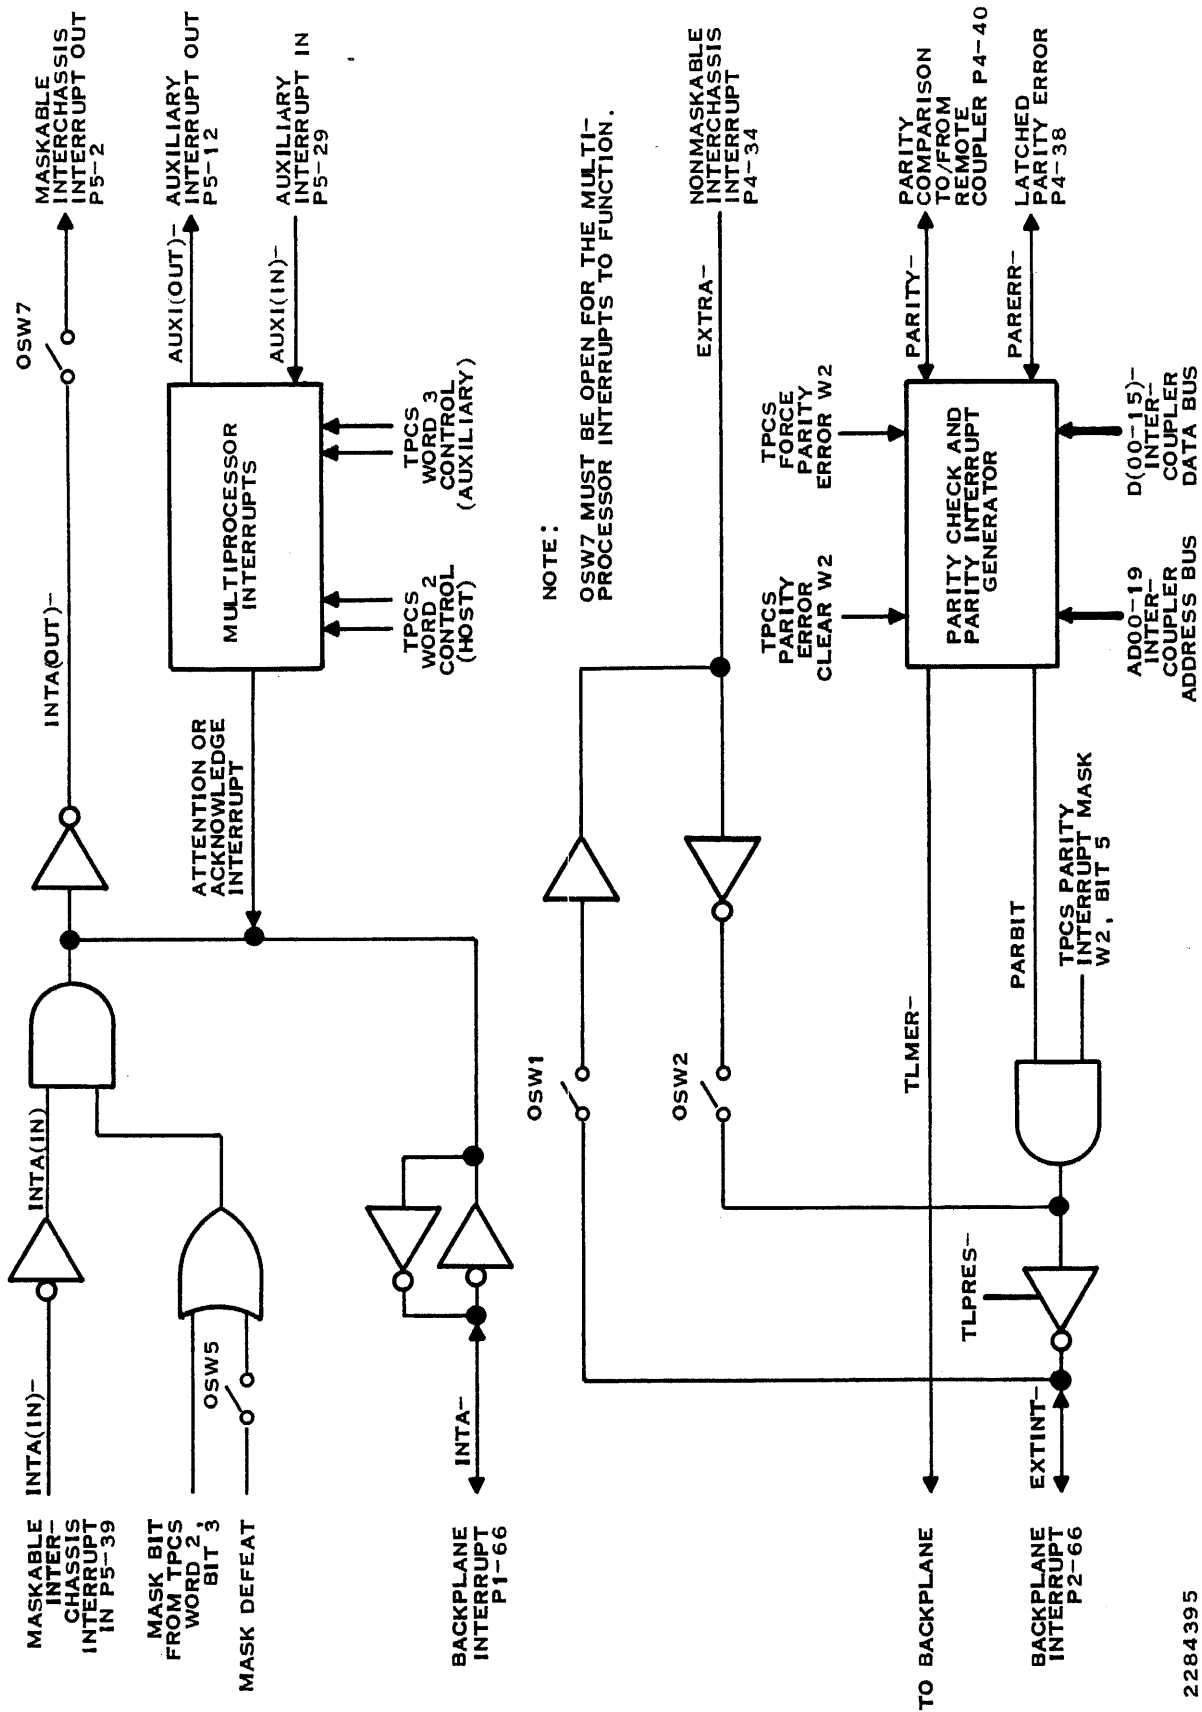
MASKABLE INTER-CHASSIS INTERRUPT IN P5-39

INTA(IN)-

INTA(IN)

MASK BIT FROM TPCS WORD 2, BIT 3

OSW5

MASK DEFEAT

BACKPLANE INTERRUPT P1-66

INTA-

ATTENTION OR ACKNOWLEDGE INTERRUPT

INTA(OUT)-

OSW7

MASKABLE INTERCHASSIS INTERRUPT OUT P5-2

MULTIPROCESSOR INTERRUPTS

TPCS WORD 2 CONTROL (HOST)

TPCS WORD 3 CONTROL (AUXILIARY)

AUXI(OUT)-

AUXILIARY INTERRUPT OUT P5-12

AUXI(IN)-

AUXILIARY INTERRUPT IN P5-29

NOTE:

OSW7 MUST BE OPEN FOR THE MULTIPROCESSOR INTERRUPTS TO FUNCTION.

OSW1

OSW2

EXTRA-

NONMASKABLE INTERCHASSIS INTERRUPT P4-34

TO BACKPLANE

TLMER-

TLPRES-

EXTINT-

BACKPLANE INTERRUPT P2-66

PARBIT

TPCS PARITY INTERRUPT MASK W2, BIT 5

TPCS PARITY ERROR CLEAR W2

TPCS FORCE PARITY ERROR W2

PARITY CHECK AND PARITY INTERRUPT GENERATOR

AD00-19 INTER-COUPLER ADDRESS BUS

D(00-15)- INTER-COUPLER DATA BUS

PARITY-

PARITY COMPARISON TO/FROM REMOTE COUPLER P4-40

PARERR-

LATCHED PARITY ERROR P4-38

2284395